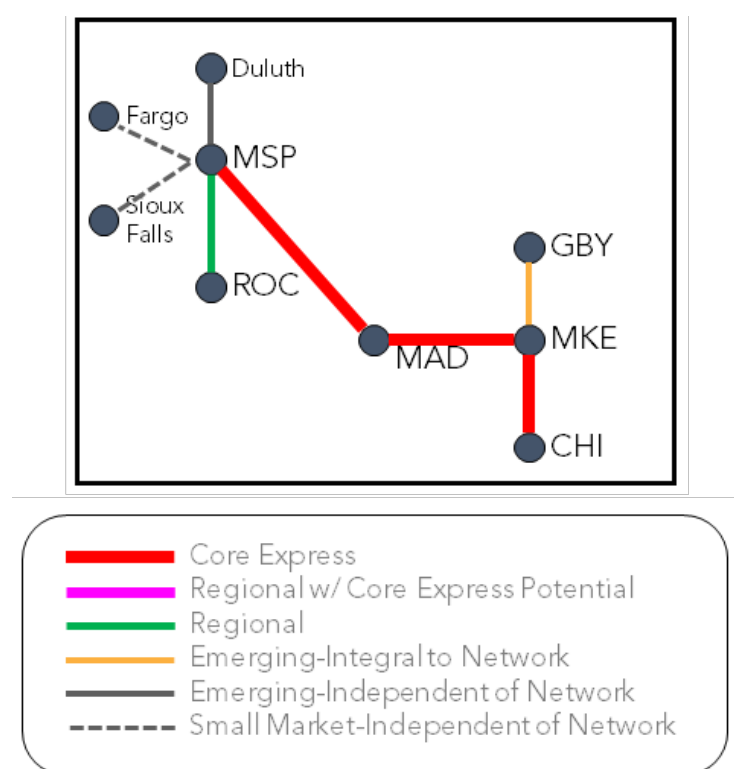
Duluth
Fargo
MSP
Sioux Falls
ROC
GBY
MAD
MKE
CHI

Core Express
Regional w/ Core Express Potential
Regional
Emerging-Integral to Network
Emerging-Independent of Network
Small Market-Independent of Network